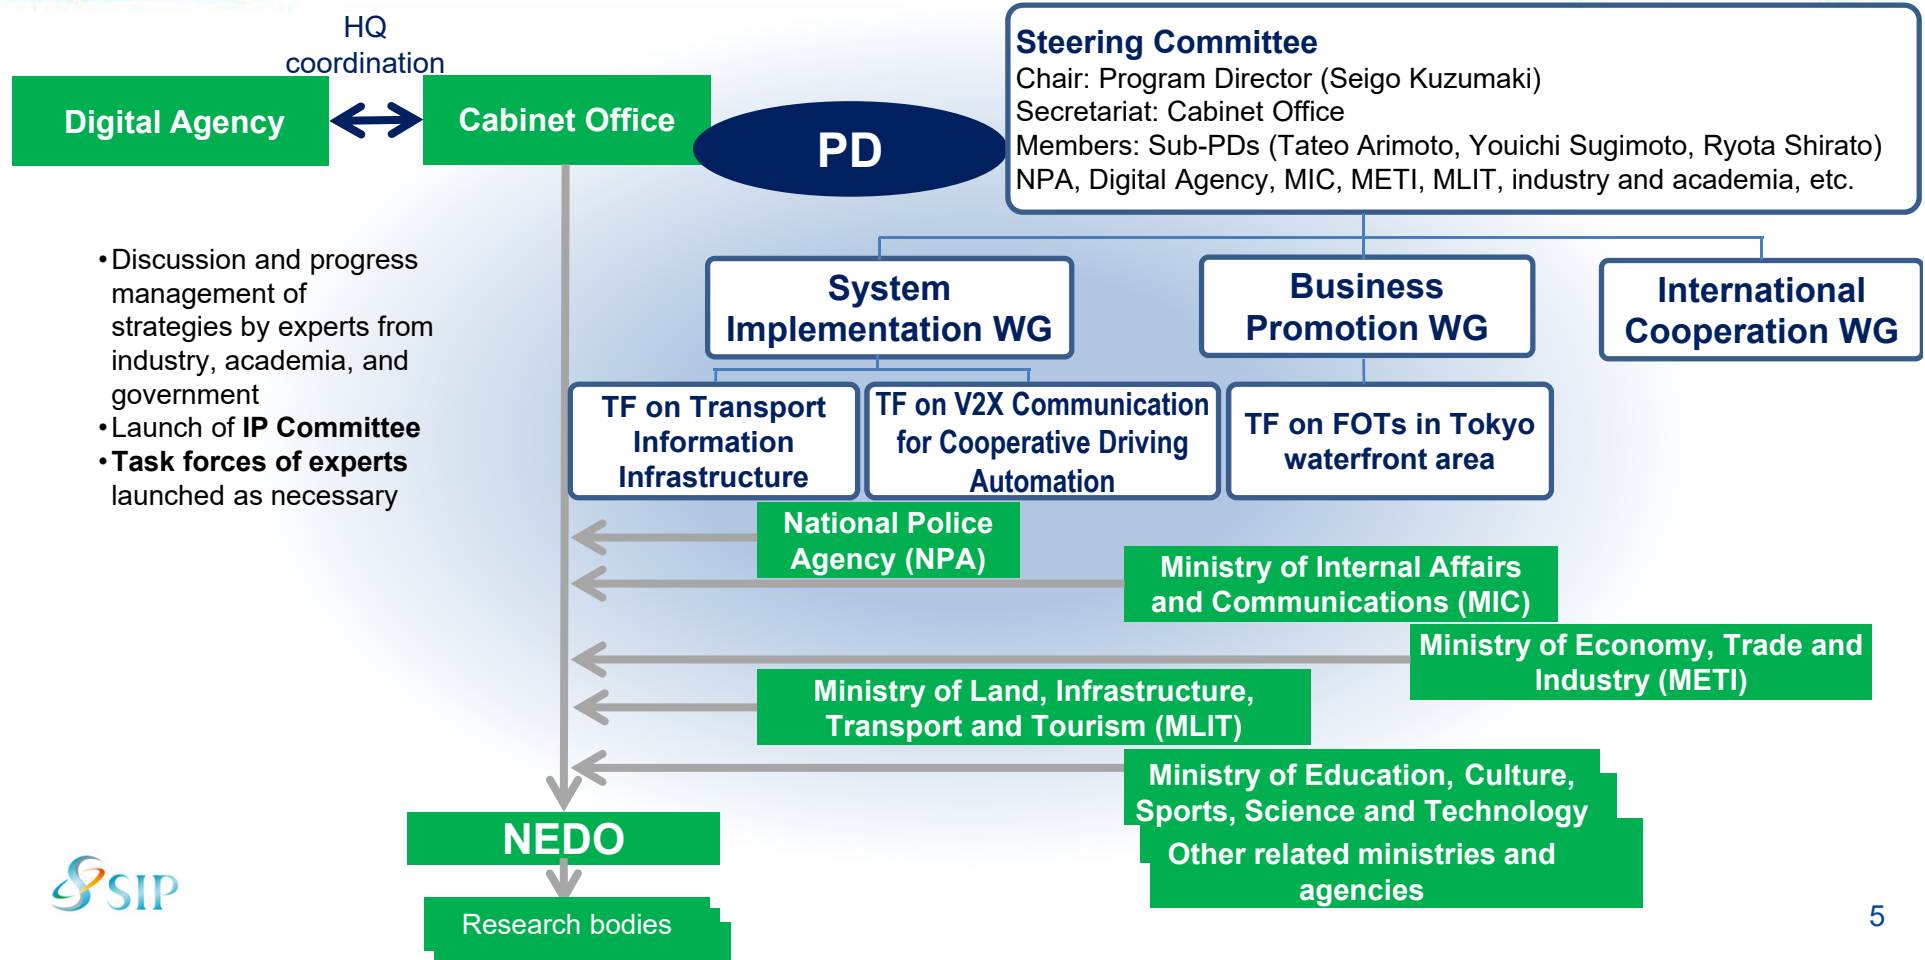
HQ coordination

Digital Agency

Cabinet Office

PD

Steering Committee
Chair: Program Director (Seigo Kuzumaki)
Secretariat: Cabinet Office
Members: Sub-PDs (Tateo Arimoto, Youichi Sugimoto, Ryota Shirato)
NPA, Digital Agency, MIC, METI, MLIT, industry and academia, etc.

•Discussion and progress management of strategies by experts from industry, academia, and government
•Launch of **IP Committee**
•**Task forces of experts** launched as necessary

System Implementation WG

Business Promotion WG

International Cooperation WG

TF on Transport Information Infrastructure

TF on V2X Communication for Cooperative Driving Automation

TF on FOTs in Tokyo waterfront area

National Police Agency (NPA)

Ministry of Internal Affairs and Communications (MIC)

Ministry of Economy, Trade and Industry (METI)

Ministry of Land, Infrastructure, Transport and Tourism (MLIT)

Ministry of Education, Culture, Sports, Science and Technology

Other related ministries and agencies

NEDO

Research bodies

SIP

5